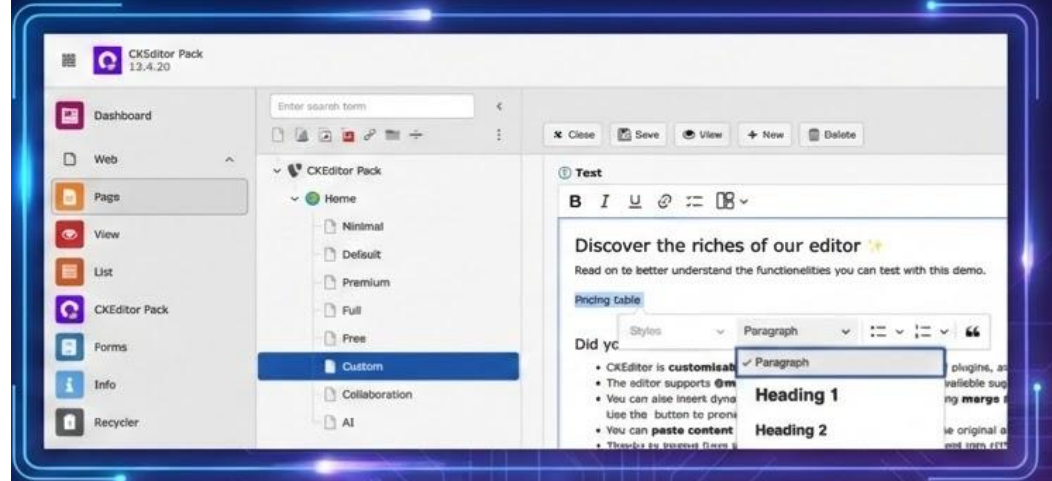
CKSditor Pack
13.4.20

Dashboard

Web

Page

View

List

CKEditor Pack

Forms

Info

Recycler

Enter search term

CKEditor Pack

Home

Ninimal

Defsult

Premium

Full

Free

Custom

Collaboration

AI

Close Save View + New Delete

Test

B I U

Discover the riches of our editor

Read on to better understend the functionelities you can test with this demo.

Pricing table

Styles Paragraph

Did yo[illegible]

• CKEditor is customisab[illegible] plugins, a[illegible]
• The editor supports @m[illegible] valieble sug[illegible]
• You can alse insert dyna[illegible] ng marge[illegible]
Use the button to proni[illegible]
• You can paste content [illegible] e original a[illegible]
• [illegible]

✓ Paragraph

Heading 1

Heading 2